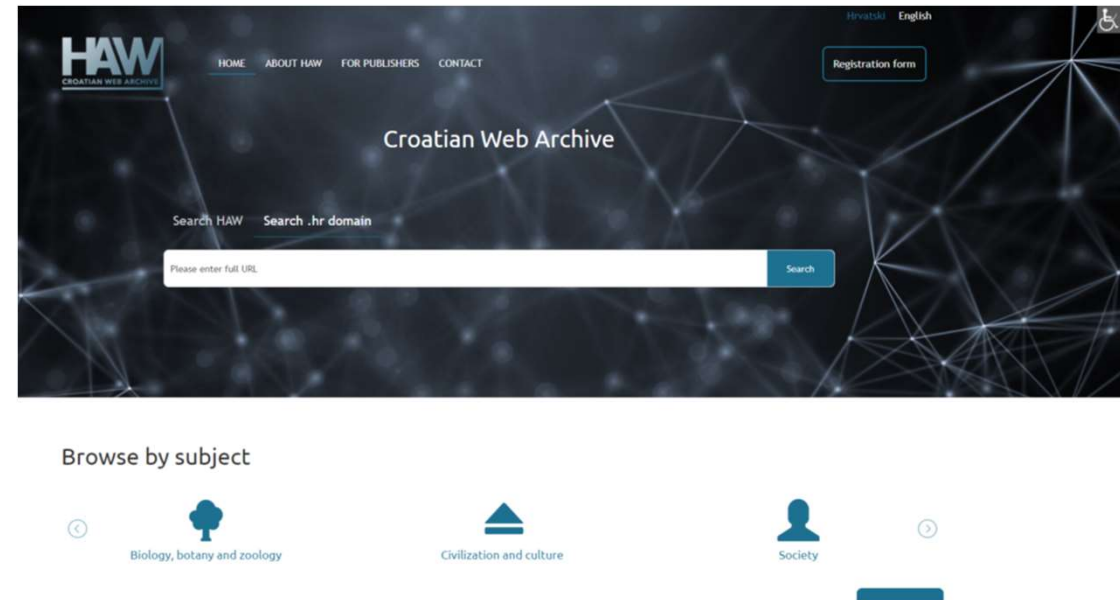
Hrvatski English

HAW
CROATIAN WEB ARCHIVE

HOME ABOUT HAW FOR PUBLISHERS CONTACT

Registration form

Croatian Web Archive

Search HAW Search .hr domain

Please enter full URL

Search

Browse by subject

Biology, botany and zoology

Civilization and culture

Society